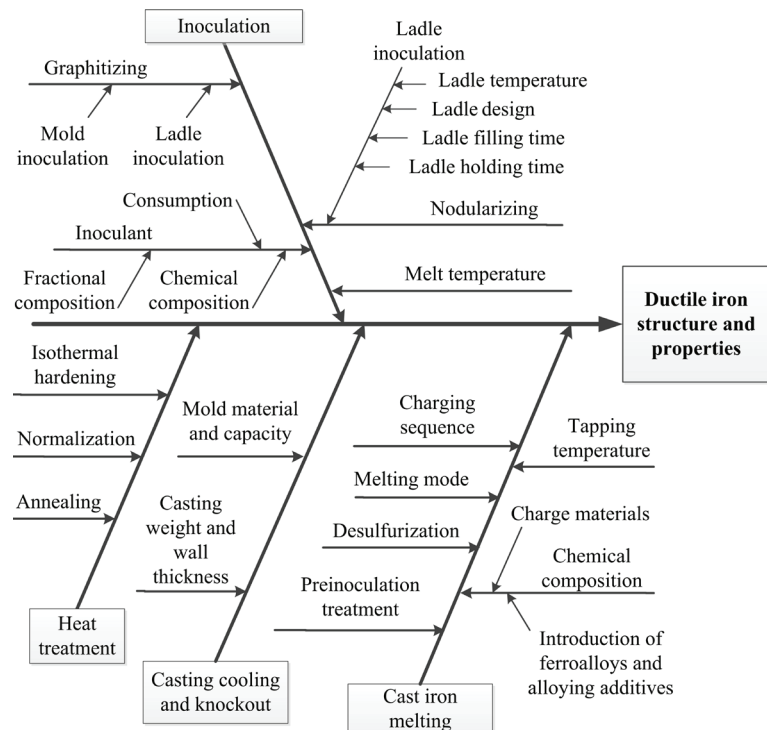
Inoculation

Graphitizing

Mold inoculation

Ladle inoculation

Ladle inoculation

Ladle temperature

Ladle design

Ladle filling time

Ladle holding time

Consumption

Nodularizing

Inoculant

Fractional composition

Chemical composition

Melt temperature

Ductile iron structure and properties

Isothermal hardening

Normalization

Annealing

Heat treatment

Mold material and capacity

Casting weight and wall thickness

Casting cooling and knockout

Charging sequence

Melting mode

Desulfurization

Preinoculation treatment

Cast iron melting

Tapping temperature

Charge materials

Chemical composition

Introduction of ferroalloys and alloying additives